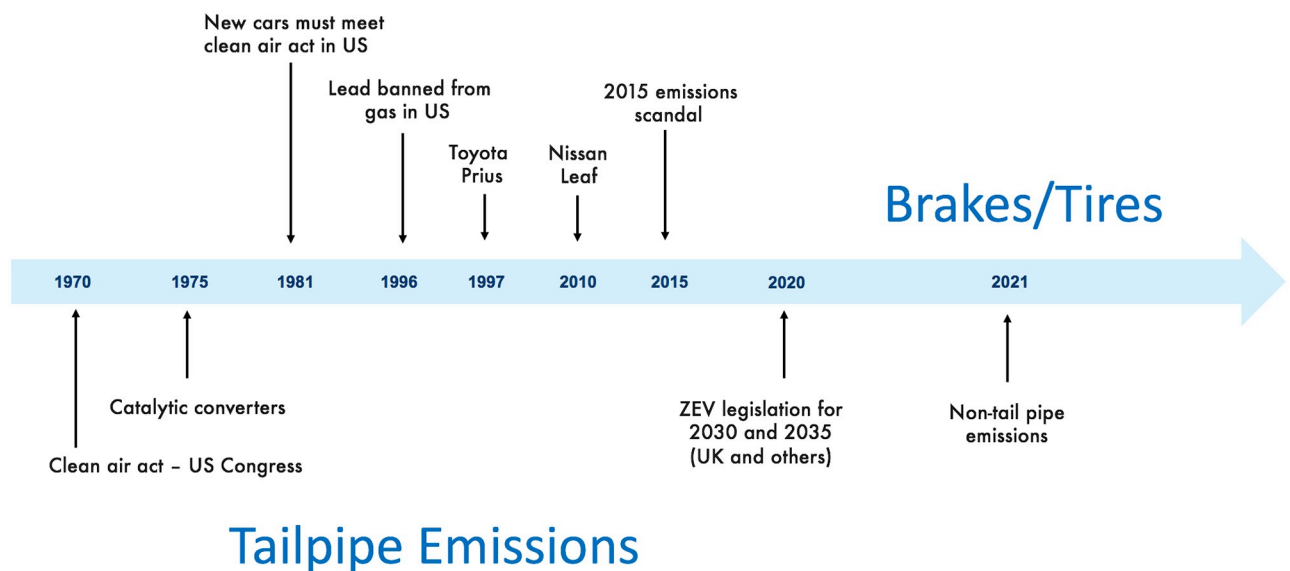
New cars must meet clean air act in US

Lead banned from gas in US

Toyota Prius

Nissan Leaf

2015 emissions scandal

Brakes/Tires

1970 1975 1981 1996 1997 2010 2015 2020 2021

Catalytic converters

Clean air act – US Congress

ZEV legislation for 2030 and 2035 (UK and others)

Non-tail pipe emissions

Tailpipe Emissions